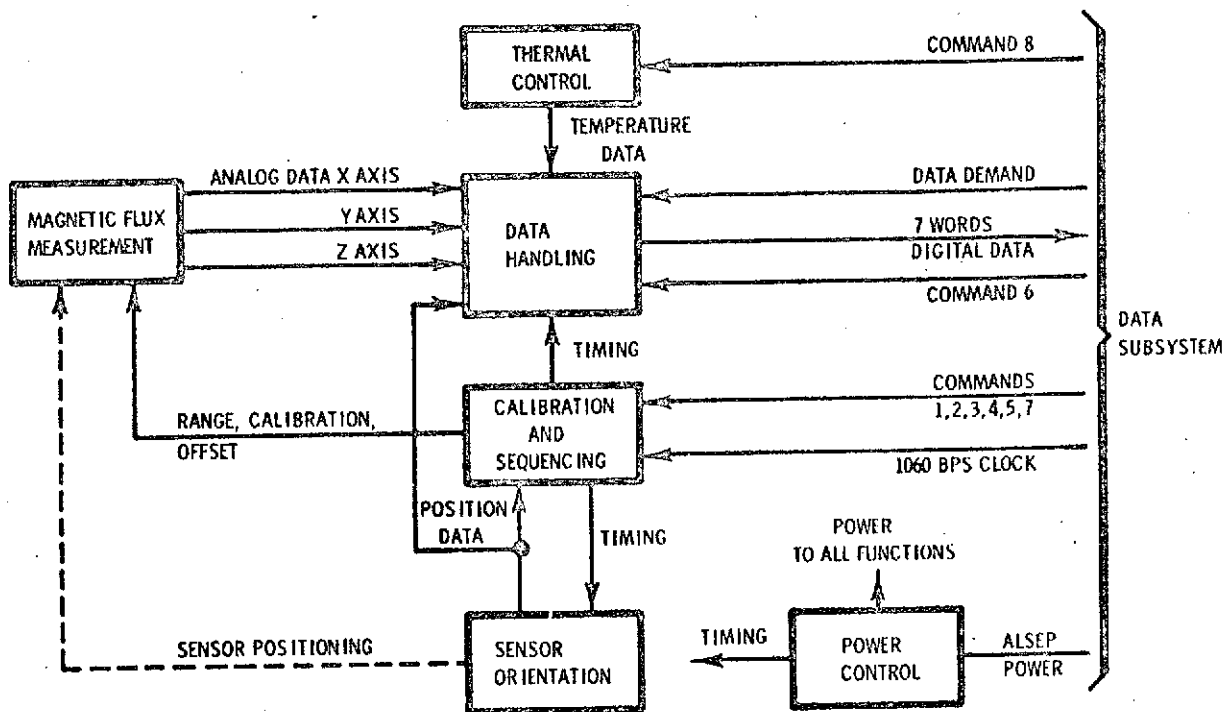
THERMAL CONTROL

COMMAND 8

TEMPERATURE DATA

ANALOG DATA X AXIS

Y AXIS

Z AXIS

MAGNETIC FLUX MEASUREMENT

DATA HANDLING

DATA DEMAND

7 WORDS DIGITAL DATA

COMMAND 6

DATA SUBSYSTEM

TIMING

COMMANDS 1,2,3,4,5,7

RANGE, CALIBRATION, OFFSET

CALIBRATION AND SEQUENCING

1060 BPS CLOCK

POSITION DATA

TIMING

POWER TO ALL FUNCTIONS

SENSOR POSITIONING

SENSOR ORIENTATION

TIMING

POWER CONTROL

ALSEP POWER